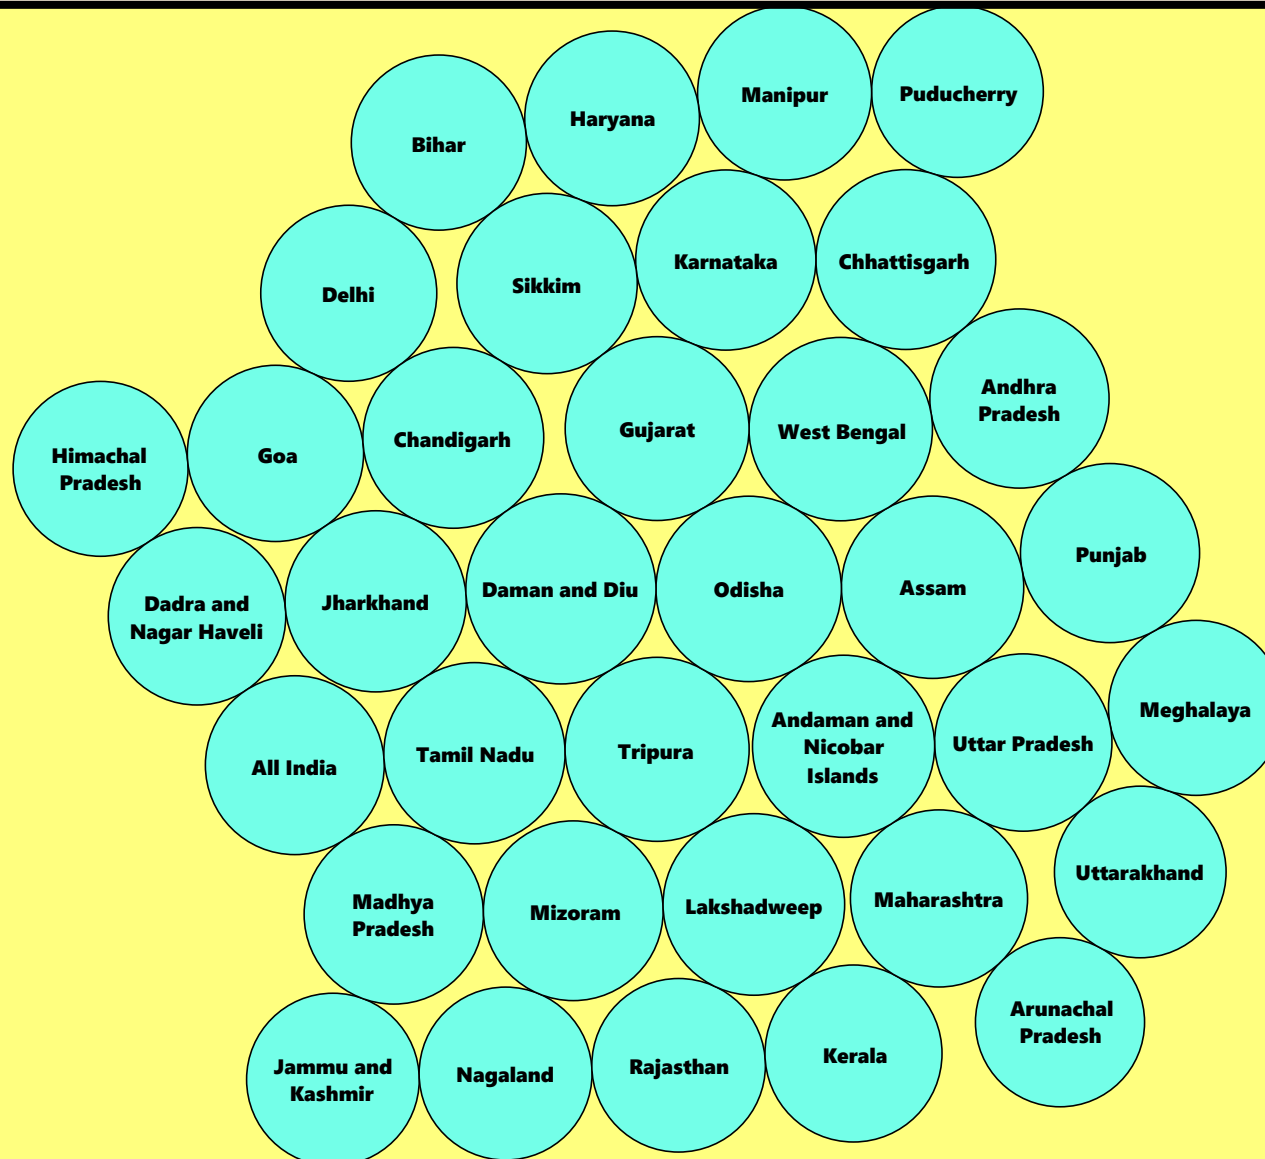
Manipur
Puducherry
Haryana
Bihar
Karnataka
Chhattisgarh
Sikkim
Delhi
Andhra Pradesh
Gujarat
West Bengal
Chandigarh
Goa
Himachal Pradesh
Punjab
Daman and Diu
Odisha
Assam
Jharkhand
Dadra and Nagar Haveli
Meghalaya
Andaman and Nicobar Islands
Uttar Pradesh
Tripura
Tamil Nadu
All India
Uttarakhand
Madhya Pradesh
Mizoram
Lakshadweep
Maharashtra
Arunachal Pradesh
Kerala
Rajasthan
Nagaland
Jammu and Kashmir